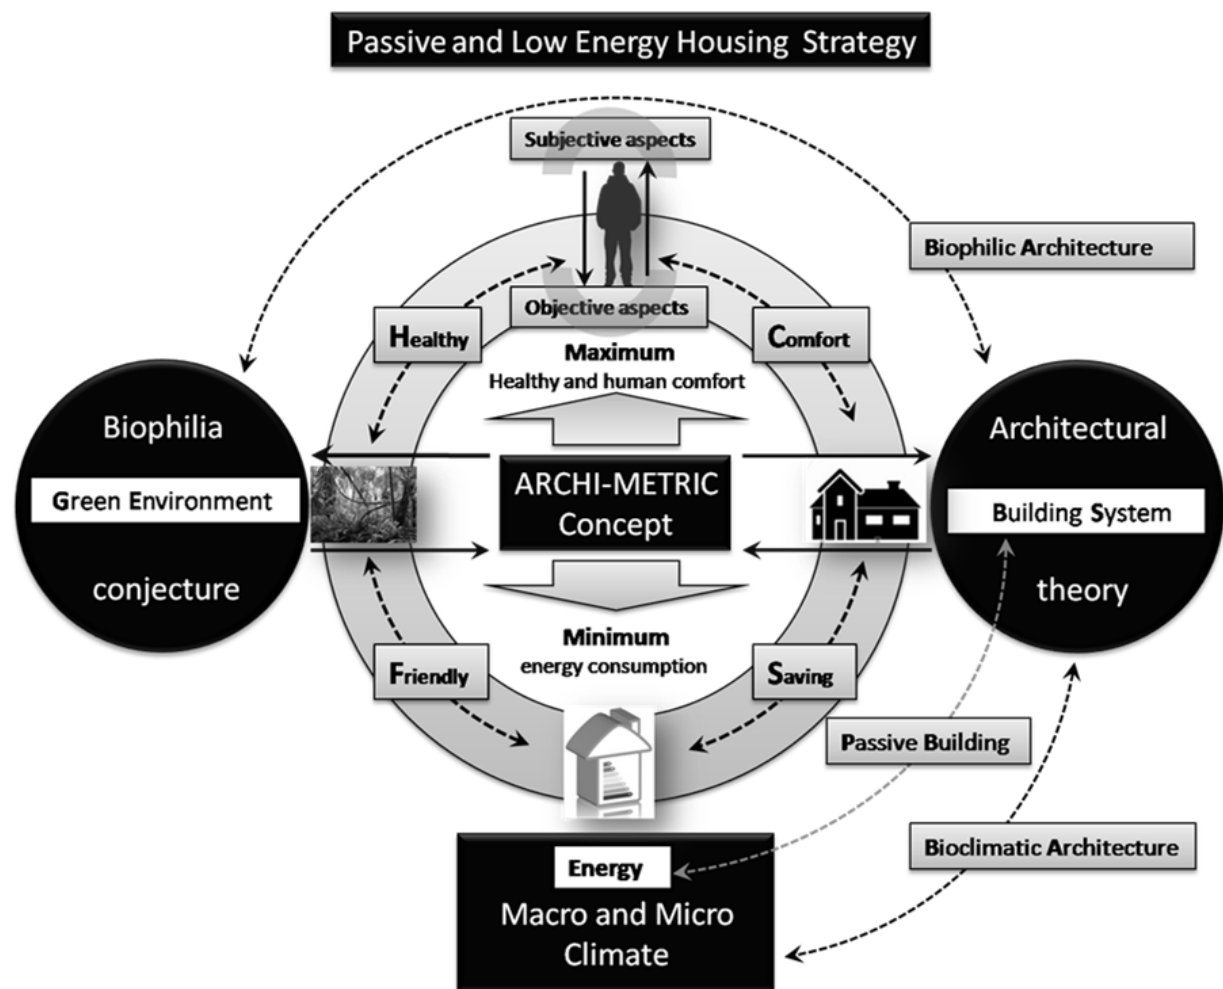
Passive and Low Energy Housing Strategy

Subjective aspects

Biophilic Architecture

Objective aspects

Healthy

Comfort

Maximum
Healthy and human comfort

Biophilia

Green Environment

conjecture

ARCHI-METRIC Concept

Architectural

Building System

theory

Minimum
energy consumption

Friendly

Saving

Passive Building

Bioclimatic Architecture

Energy

Macro and Micro Climate